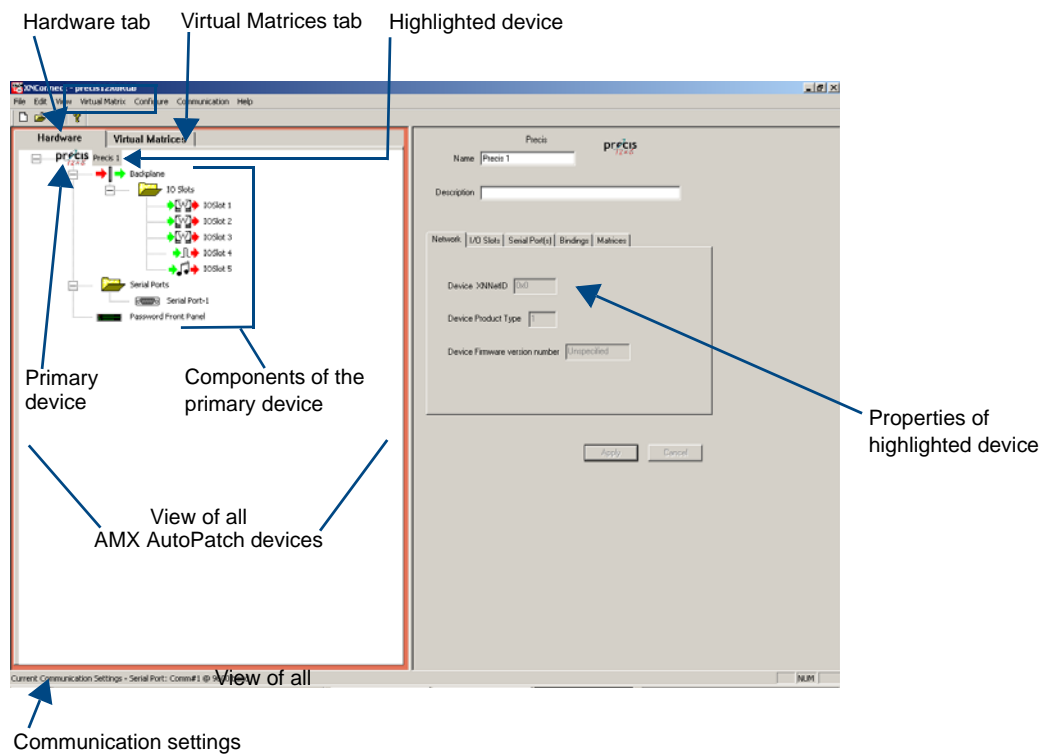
Hardware tab

Virtual Matrices tab

Highlighted device

XNConnect - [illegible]

File Edit View Virtual Matrix Configure Communication Help

Hardware

Virtual Matrices

precis 12x8

Precis 1

Backplane

IO Slots

IOSlot 1

IOSlot 2

IOSlot 3

IOSlot 4

IOSlot 5

Serial Ports

Serial Port-1

Password Front Panel

Precis

precis 12x8

Name Precis 1

Description

Network I/O Slots Serial Port(s) Bindings Matrices

Device XNNetID 0x0

Device Product Type 1

Device Firmware version number Unspecified

Apply Cancel

Primary device

Components of the primary device

Properties of highlighted device

View of all AMX AutoPatch devices

Current Communication Settings - Serial Port: Comm#1 @ 9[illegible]

View of all

NUM

Communication settings